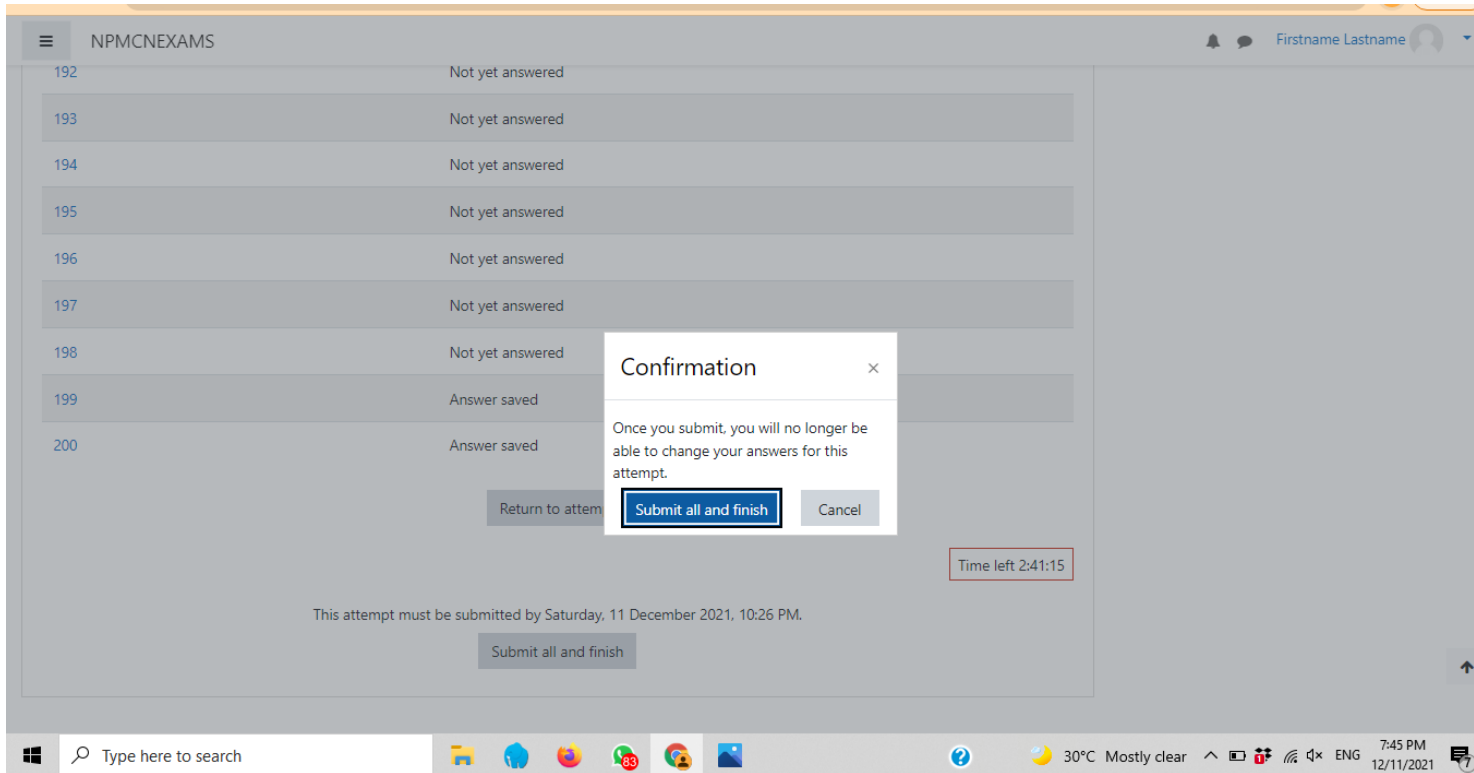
NPMCNEXAMS

Firstname Lastname

| | |
|---|---|
| 192 | Not yet answered |
| 193 | Not yet answered |
| 194 | Not yet answered |
| 195 | Not yet answered |
| 196 | Not yet answered |
| 197 | Not yet answered |
| 198 | Not yet answered |
| 199 | Answer saved |
| 200 | Answer saved |

Return to attem

Confirmation

×

Once you submit, you will no longer be able to change your answers for this attempt.

Submit all and finish

Cancel

Time left 2:41:15

This attempt must be submitted by Saturday, 11 December 2021, 10:26 PM.

Submit all and finish

Type here to search

83

30°C Mostly clear

ENG

7:45 PM
12/11/2021

7